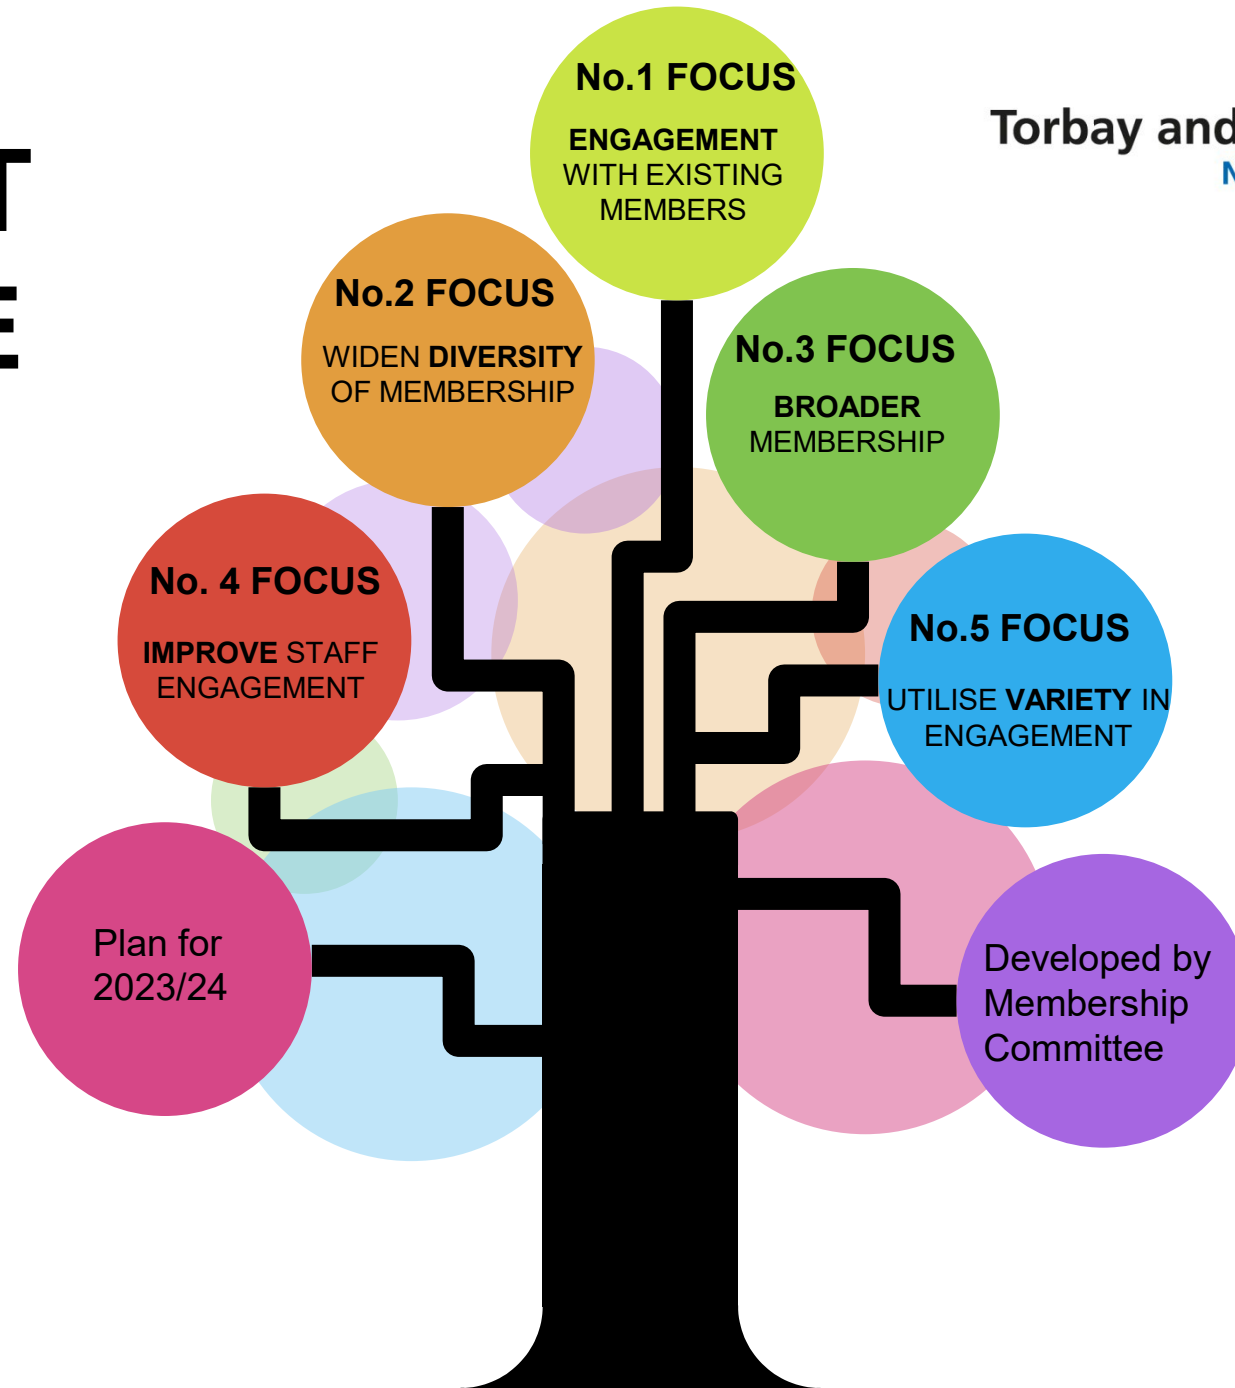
T
E

No.1 FOCUS
ENGAGEMENT WITH EXISTING MEMBERS

Torbay and
N

No.2 FOCUS
WIDEN DIVERSITY OF MEMBERSHIP

No.3 FOCUS
BROADER MEMBERSHIP

No. 4 FOCUS
IMPROVE STAFF ENGAGEMENT

No.5 FOCUS
UTILISE VARIETY IN ENGAGEMENT

Plan for 2023/24

Developed by Membership Committee